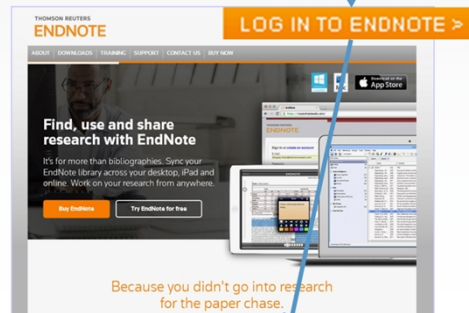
THOMSON REUTERS
ENDNOTE

LOG IN TO ENDNOTE >

ABOUT DOWNLOADS TRAINING SUPPORT CONTACT US BUY NOW

Download on the App Store

Find, use and share research with EndNote

It's for more than bibliographies. Sync your EndNote library across your desktop, iPad and online. Work on your research from anywhere.

Buy EndNote

Try EndNote for free

Because you didn't go into research for the paper chase.